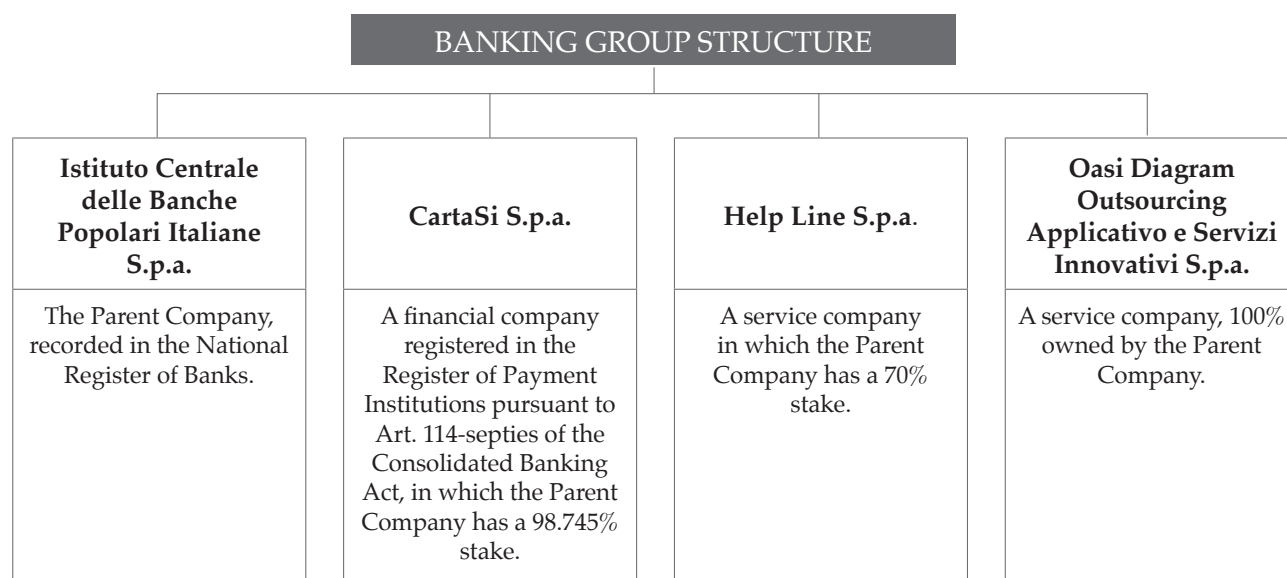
BANKING GROUP STRUCTURE

**Istituto Centrale delle Banche Popolari Italiane S.p.a.**

The Parent Company, recorded in the National Register of Banks.

**CartaSi S.p.a.**

A financial company registered in the Register of Payment Institutions pursuant to Art. 114-septies of the Consolidated Banking Act, in which the Parent Company has a 98.745% stake.

**Help Line S.p.a.**

A service company in which the Parent Company has a 70% stake.

**Oasi Diagram Outsourcing Applicativo e Servizi Innovativi S.p.a.**

A service company, 100% owned by the Parent Company.